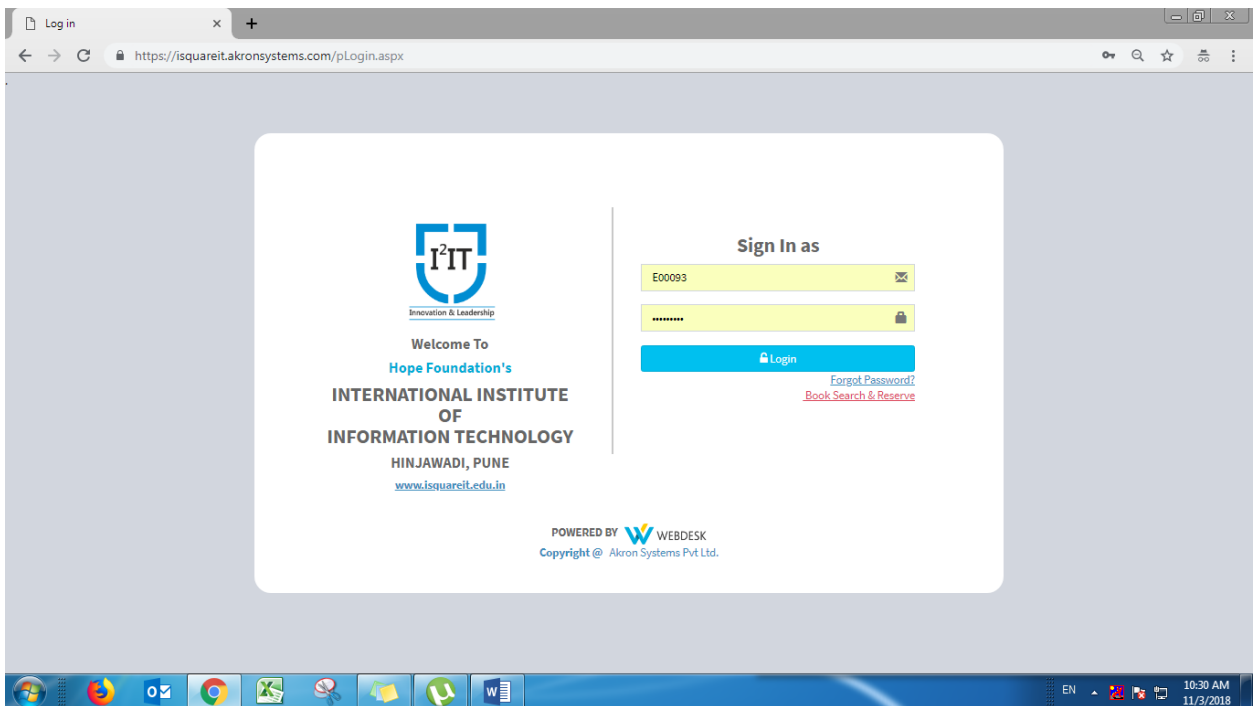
Log in

https://isquareit.akronsystems.com/pLogin.aspx

I²IT
Innovation & Leadership

Welcome To
Hope Foundation's
INTERNATIONAL INSTITUTE
OF
INFORMATION TECHNOLOGY
HINJAWADI, PUNE
www.isquareit.edu.in

Sign In as
E00093
•••••••••
Login
Forgot Password?
Book Search & Reserve

POWERED BY WEBDESK
Copyright @ Akron Systems Pvt Ltd.

EN
10:30 AM
11/3/2018